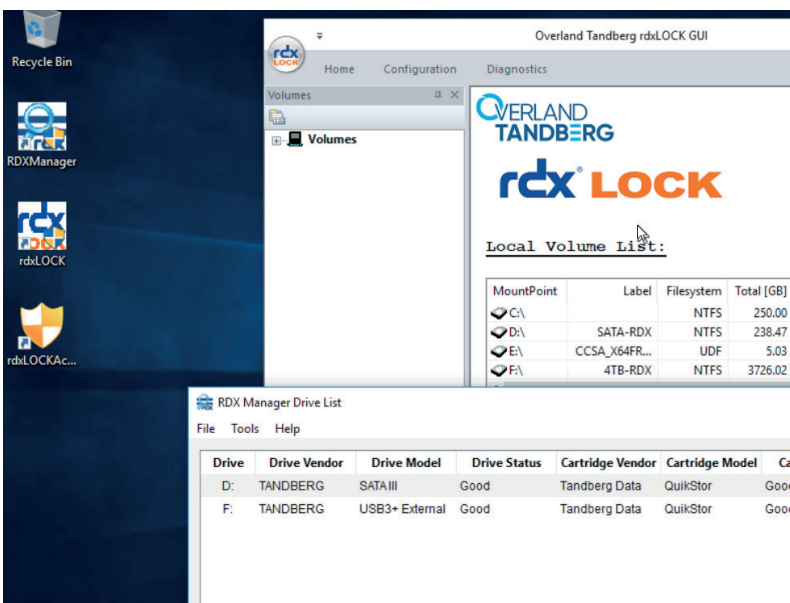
Recycle Bin

RDXManager

rdxLOCK

rdxLOCKAc...

Overland Tandberg rdxLOCK GUI

rdx LOCK

Home Configuration Diagnostics

Volumes

Volumes

OVERLAND TANDBERG

rdx LOCK

Local Volume List:

| MountPoint | Label | Filesystem | Total [GB] |
|---|---|---|---|
| C:\ | | NTFS | 250.00 |
| D:\ | SATA-RDX | NTFS | 238.47 |
| E:\ | CCSA_X64FR... | UDF | 5.03 |
| F:\ | 4TB-RDX | NTFS | 3726.02 |

RDX Manager Drive List

File Tools Help

| Drive | Drive Vendor | Drive Model | Drive Status | Cartridge Vendor | Cartridge Model | Ca |
|---|---|---|---|---|---|---|
| D: | TANDBERG | SATA III | Good | Tandberg Data | QuikStor | Good |
| F: | TANDBERG | USB3+ External | Good | Tandberg Data | QuikStor | Good |